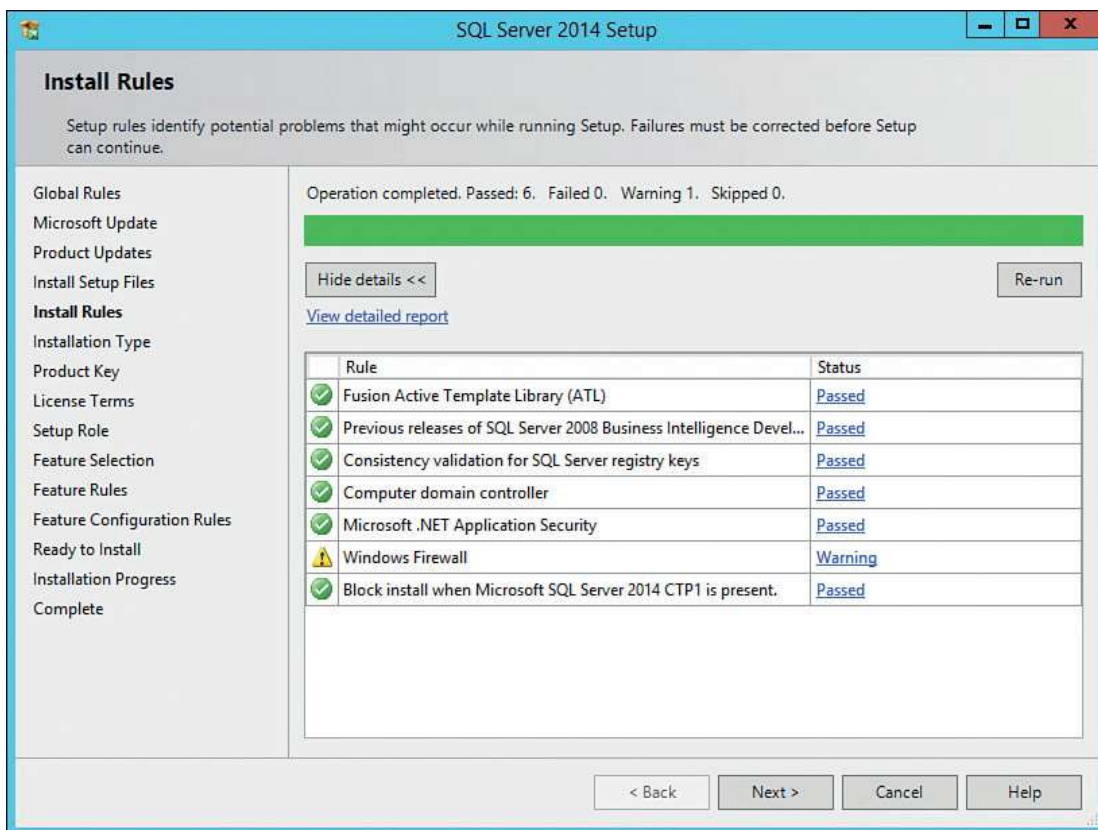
SQL Server 2014 Setup

Install Rules

Setup rules identify potential problems that might occur while running Setup. Failures must be corrected before Setup can continue.

Global Rules
Microsoft Update
Product Updates
Install Setup Files
Install Rules
Installation Type
Product Key
License Terms
Setup Role
Feature Selection
Feature Rules
Feature Configuration Rules
Ready to Install
Installation Progress
Complete

Operation completed. Passed: 6. Failed 0. Warning 1. Skipped 0.

Hide details <<

Re-run

View detailed report

| | Rule | Status |
|---|---|---|
| | Fusion Active Template Library (ATL) | Passed |
| | Previous releases of SQL Server 2008 Business Intelligence Devel... | Passed |
| | Consistency validation for SQL Server registry keys | Passed |
| | Computer domain controller | Passed |
| | Microsoft .NET Application Security | Passed |
| | Windows Firewall | Warning |
| | Block install when Microsoft SQL Server 2014 CTP1 is present. | Passed |

< Back
Next >
Cancel
Help